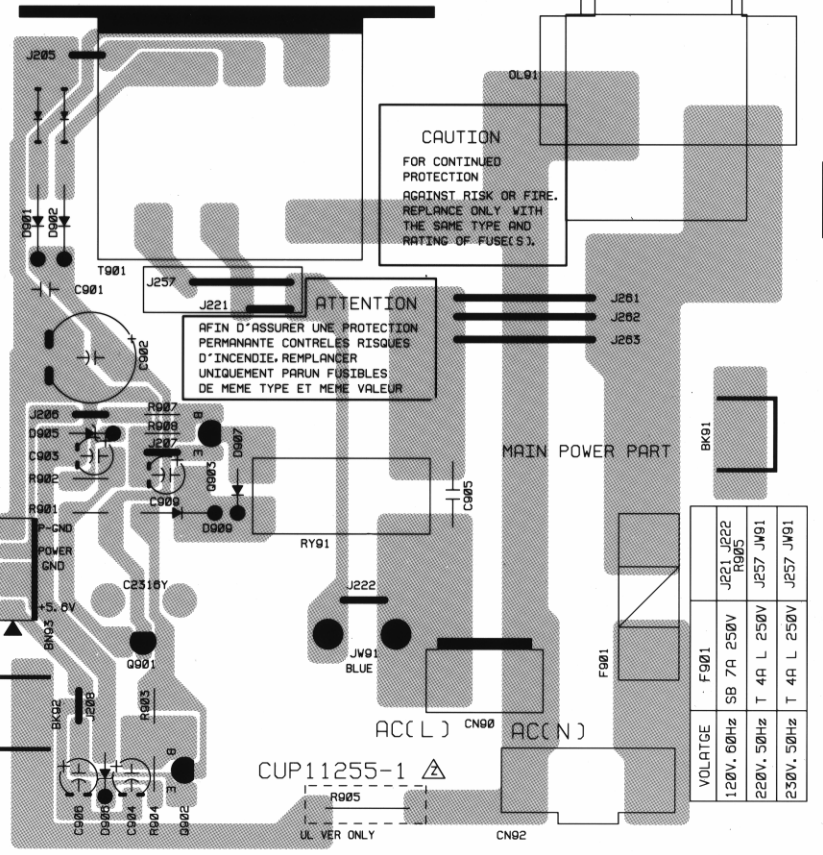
J205

OL91

CAUTION

FOR CONTINUED PROTECTION AGAINST RISK OR FIRE. REPLANCE ONLY WITH THE SAME TYPE AND RATING OF FUSE(S).

D901 D902

T901

C901

J257

J221

ATTENTION

AFIN D'ASSURER UNE PROTECTION PERMANANTE CONTRELES RISQUES D'INCENDIE.REMPLANCER UNIQUEMENT PARUN FUSIBLES DE MEME TYPE ET MEME VALEUR

J261
J262
J263

C902

J206
D905
C903
R902
R901
R907
R908
J207
C909
D909
D903
D907
B
E

BK91

MAIN POWER PART

C905

RY91

P-GND
POWER GND
+5.6V
BK93

C2316Y

J222

Q901

JW91
BLUE

F901

| VOLATGE | F901 | J221 J222 R905 |
|---|---|---|
| 120V.60Hz | SB 7A 250V | J221 J222 R905 |
| 220V.50Hz | T 4A L 250V | J257 JW91 |
| 230V.50Hz | T 4A L 250V | J257 JW91 |

BK92
J208
R903

AC(L)
CN90
AC(N)

CUP11255-1

C906 D906 C904 R904 Q902
B
E

R905
UL VER ONLY

CN92